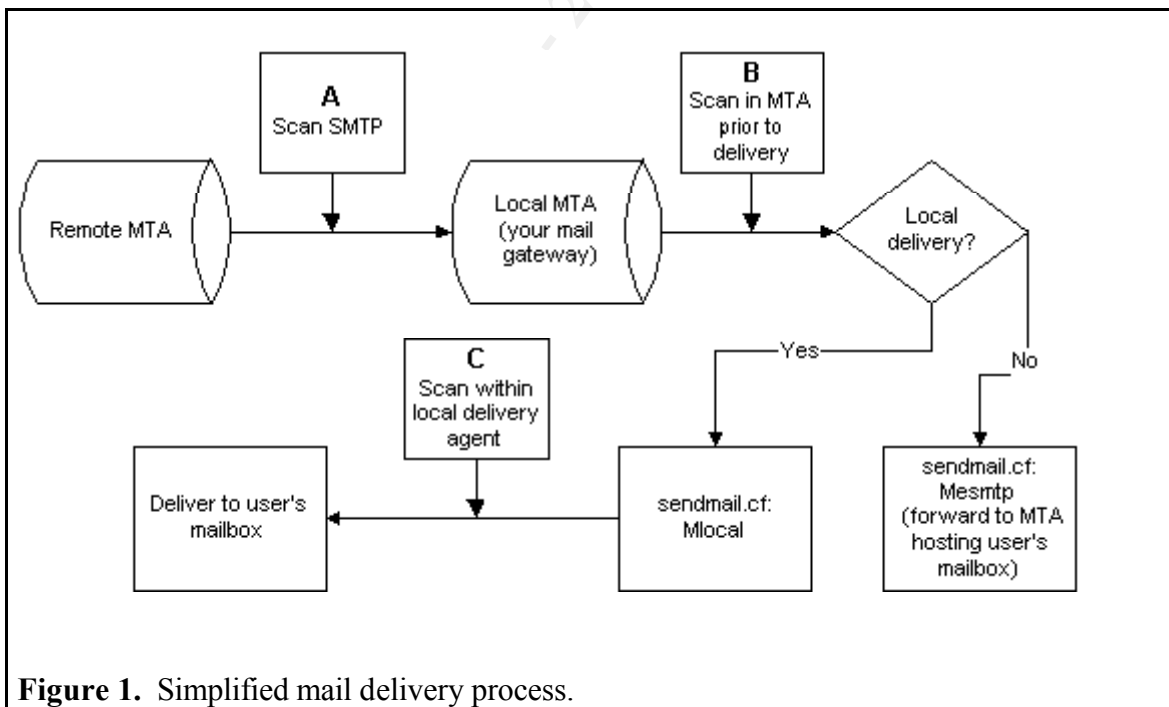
A
Scan SMTP

B
Scan in MTA prior to delivery

Remote MTA

Local MTA (your mail gateway)

Local delivery?

Yes

No

C
Scan within local delivery agent

Deliver to user's mailbox

sendmail.cf: Mlocal

sendmail.cf: Mesmtp (forward to MTA hosting user's mailbox)

**Figure 1.** Simplified mail delivery process.